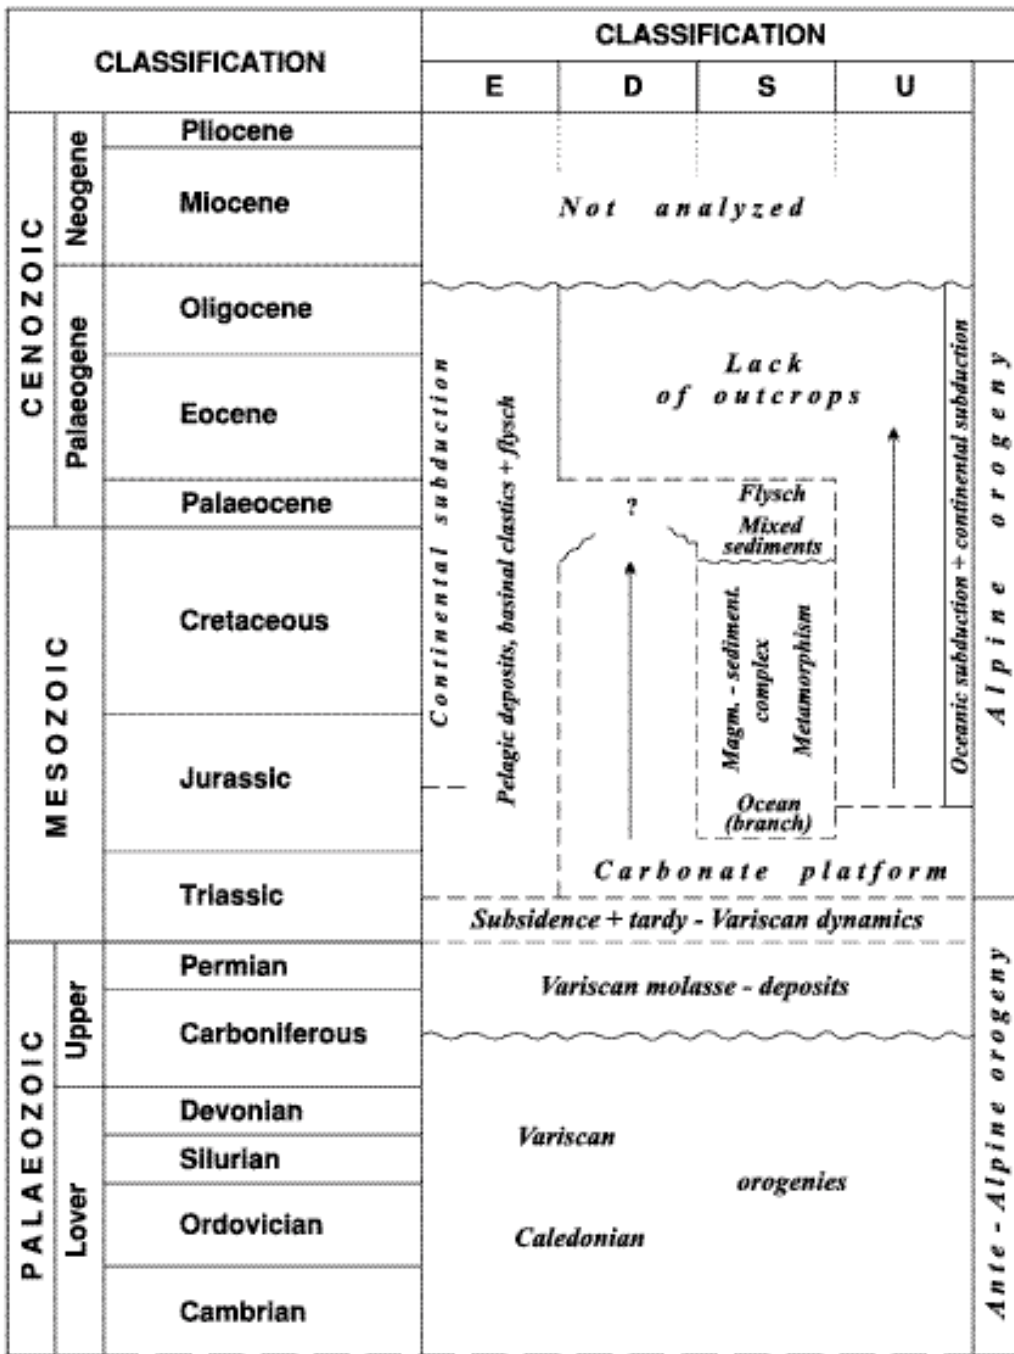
| CLASSIFICATION | | | CLASSIFICATION | | | | |
|---|---|---|---|---|---|---|---|
| | | | E | D | S | U | |
| CENOZOIC | Neogene | Pliocene | Not analyzed | | | | |
| | | Miocene | | | | | |
| | Palaeogene | Oligocene | Continental subduction | Lack of outcrops | | Oceanic subduction + continental subduction | Alpine orogeny |
| | | Eocene | | | | | |
| | | Palaeocene | | ? | Flysch Mixed sediments | | |
| MESOZOIC | | Cretaceous | Pelagic deposits, basinal clastics + flysch | | Magm. - sediment. complex Metamorphism | | |
| | | Jurassic | | | Ocean (branch) | | |
| | | Triassic | Carbonate platform | | | | |
| | | | Subsidence + tardy - Variscan dynamics | | | | |
| PALAEOZOIC | Upper | Permian | Variscan molasse - deposits | | | | Ante - Alpine orogeny |
| | | Carboniferous | | | | | |
| | Lover | Devonian | Variscan | | | | |
| | | Silurian | | | orogenies | | |
| | | Ordovician | Caledonian | | | | |
| | | Cambrian | | | | | |